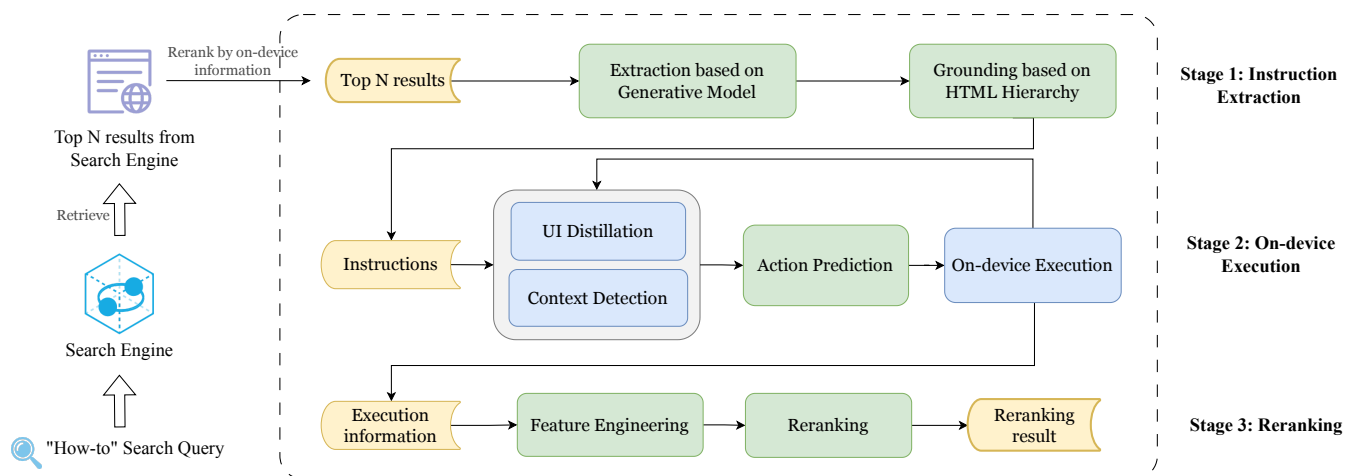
Rerank by on-device information

Top N results from Search Engine

Retrieve

Search Engine

"How-to" Search Query

Top N results

Extraction based on Generative Model

Grounding based on HTML Hierarchy

Stage 1: Instruction Extraction

Instructions

UI Distillation

Context Detection

Action Prediction

On-device Execution

Stage 2: On-device Execution

Execution information

Feature Engineering

Reranking

Reranking result

Stage 3: Reranking